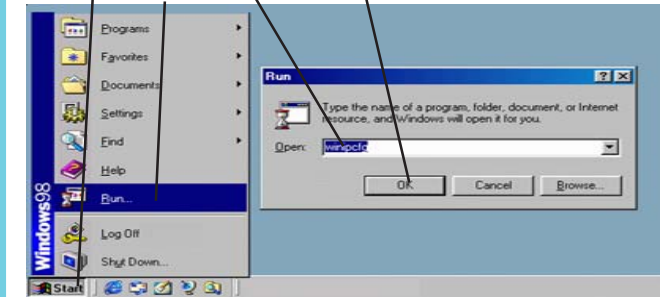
Programs
Favorites
Documents
Settings
Find
Help
Run...
Log Off
Shut Down...
Windows98
Start

Run
?
X
Type the name of a program, folder, document, or Internet resource, and Windows will open it for you.
Open: winipcfg
OK
Cancel
Browse...